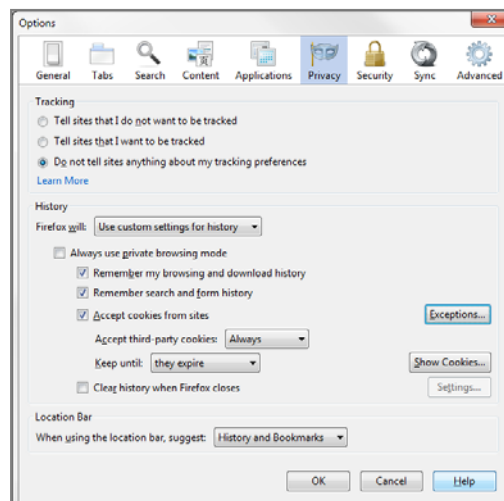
Options

General Tabs Search Content Applications Privacy Security Sync Advanced

Tracking

Tell sites that I do not want to be tracked

Tell sites that I want to be tracked

Do not tell sites anything about my tracking preferences

Learn More

History

Firefox will: Use custom settings for history

Always use private browsing mode

Remember my browsing and download history

Remember search and form history

Accept cookies from sites

Exceptions...

Accept third-party cookies: Always

Keep until: they expire

Show Cookies...

Clear history when Firefox closes

Settings...

Location Bar

When using the location bar, suggest: History and Bookmarks

OK Cancel Help